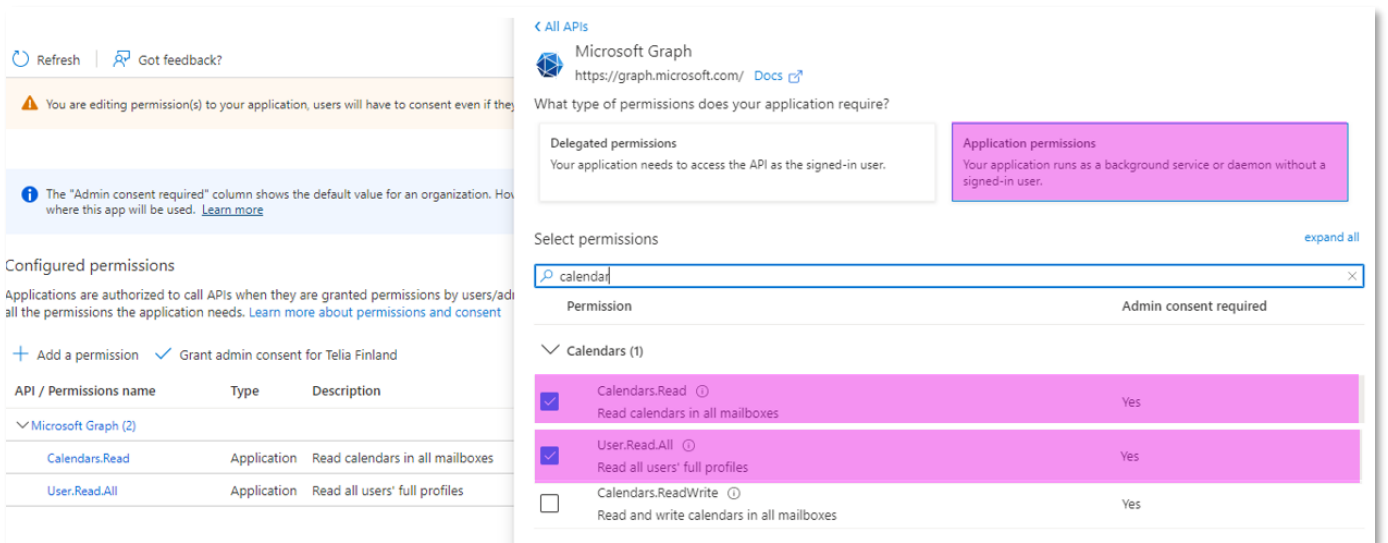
Refresh | Got feedback?

You are editing permission(s) to your application, users will have to consent even if they

The "Admin consent required" column shows the default value for an organization. How where this app will be used. Learn more

Configured permissions

Applications are authorized to call APIs when they are granted permissions by users/adm all the permissions the application needs. Learn more about permissions and consent

+ Add a permission ✓ Grant admin consent for Telia Finland

| API / Permissions name | Type | Description |
|---|---|---|
| Microsoft Graph (2) | | |
| Calendars.Read | Application | Read calendars in all mailboxes |
| User.Read.All | Application | Read all users' full profiles |

< All APIs

Microsoft Graph
https://graph.microsoft.com/ Docs

What type of permissions does your application require?

Delegated permissions
Your application needs to access the API as the signed-in user.

Application permissions
Your application runs as a background service or daemon without a signed-in user.

Select permissions

expand all

calendar

| Permission | Admin consent required |
|---|---|
| Calendars (1) | |
| Calendars.Read ⓘ Read calendars in all mailboxes | Yes |
| User.Read.All ⓘ Read all users' full profiles | Yes |
| Calendars.ReadWrite ⓘ Read and write calendars in all mailboxes | Yes |